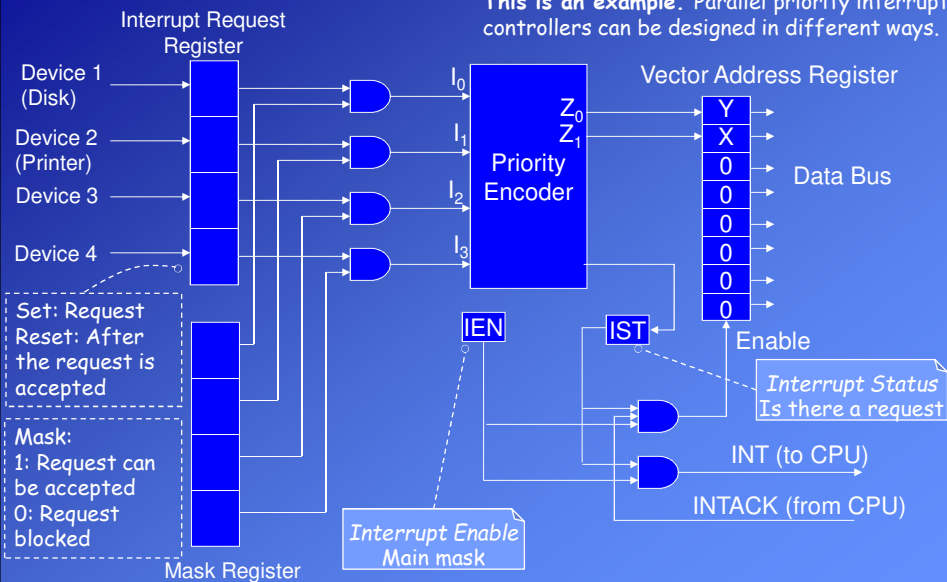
This is an example: Parallel priority interrupt controllers can be designed in different ways.

Interrupt Request Register

Device 1 (Disk)

Device 2 (Printer)

Device 3

Device 4

Set: Request
Reset: After the request is accepted

Mask:
1: Request can be accepted
0: Request blocked

Mask Register

$I_0$

$I_1$

$I_2$

$I_3$

$Z_0$

$Z_1$

Priority Encoder

Vector Address Register

Y
X
0
0
0
0
0
0

Data Bus

Enable

IEN

IST

Interrupt Status
Is there a request

INT (to CPU)

INTACK (from CPU)

Interrupt Enable
Main mask